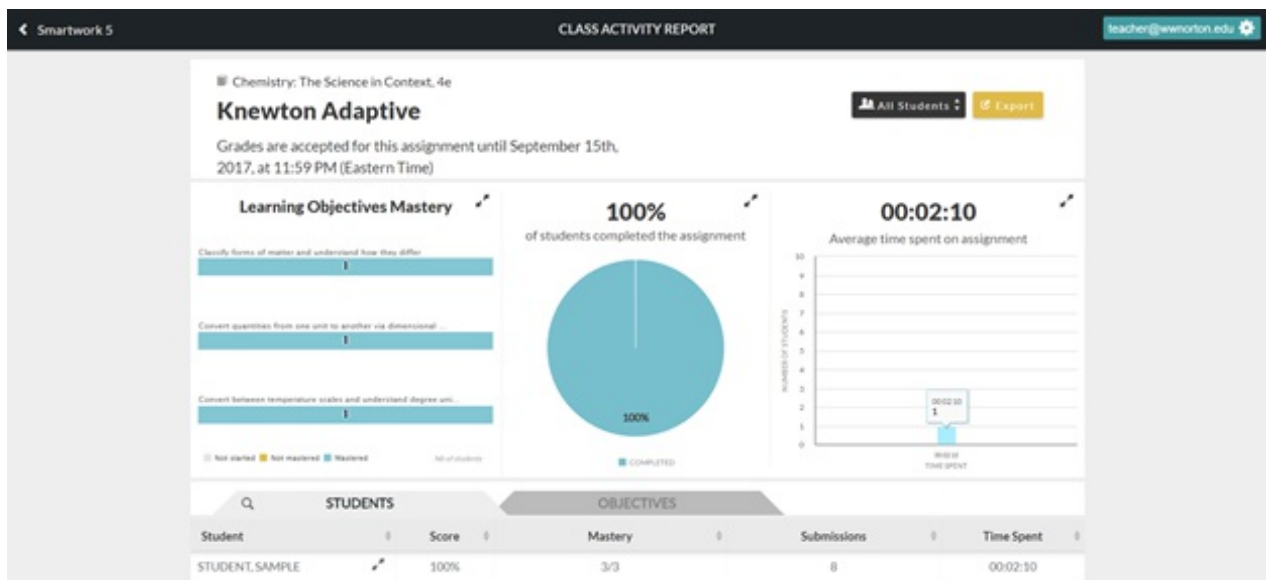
Smartwork 5

CLASS ACTIVITY REPORT

teacher@wwnorton.edu

Chemistry: The Science in Context, 4e

Knewton Adaptive

All Students

Export

Grades are accepted for this assignment until September 15th, 2017, at 11:59 PM (Eastern Time)

Learning Objectives Mastery

Classify forms of matter and understand how they differ

1

Convert quantities from one unit to another via dimensional ...

1

Convert between temperature scales and understand degree uni...

1

Not started Not mastered Mastered

All of students

100%

of students completed the assignment

100%

COMPLETED

00:02:10

Average time spent on assignment

10
9
8
7
6
5
4
3
2
1
0

NUMBER OF STUDENTS

00:02:10
1

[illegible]
TIME SPENT

STUDENTS

OBJECTIVES

| Student | Score | Mastery | Submissions | Time Spent |
|---|---|---|---|---|
| STUDENT, SAMPLE | 100% | 3/3 | 8 | 00:02:10 |